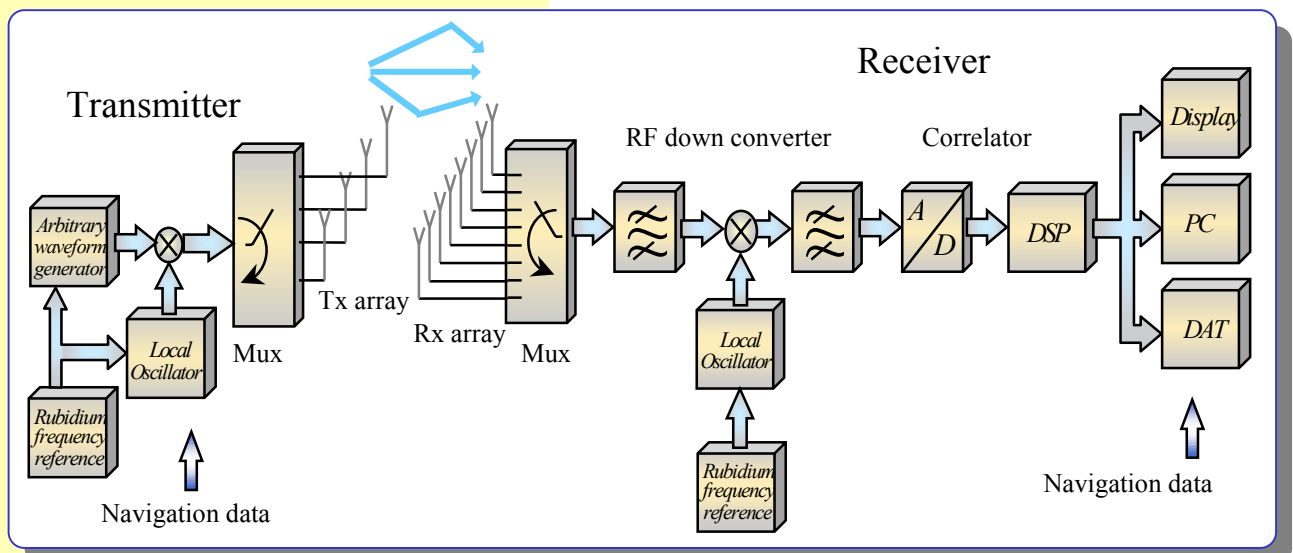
Transmitter

Receiver

Arbitrary waveform generator

Local Oscillator

Rubidium frequency reference

Navigation data

Mux

Tx array

Rx array

Mux

RF down converter

Local Oscillator

Rubidium frequency reference

Correlator

A

D

DSP

Display

PC

DAT

Navigation data